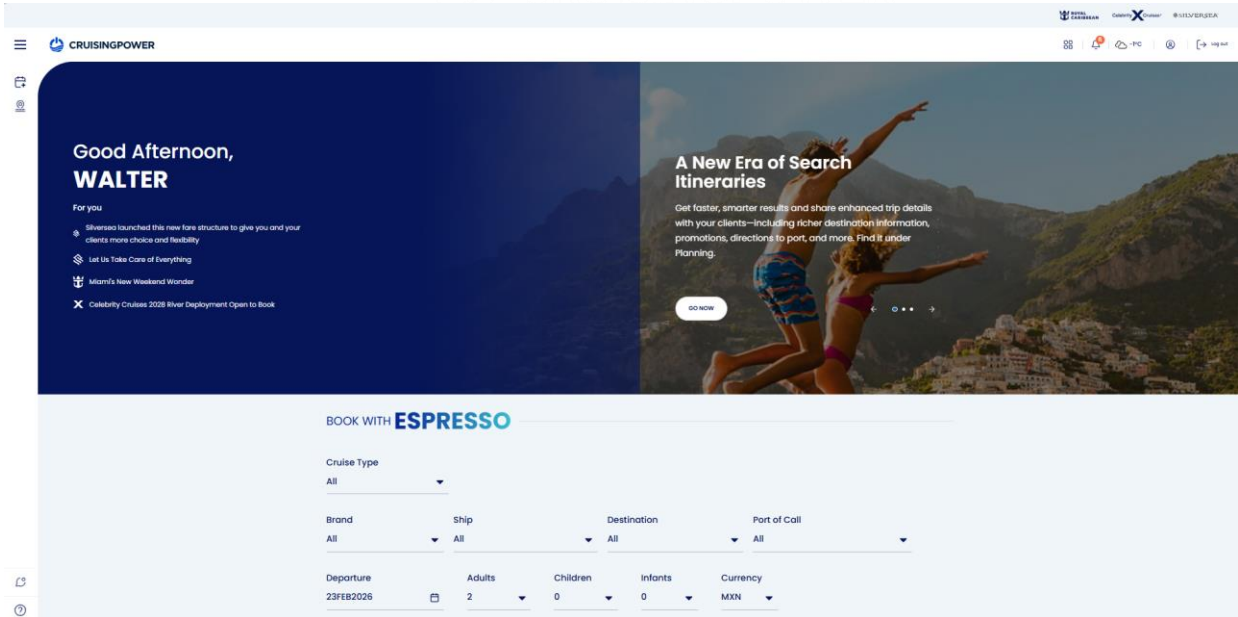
ROYAL CARIBBEAN Celebrity Cruises SILVERSEA

CRUISINGPOWER

°F°C Log out

Good Afternoon,
WALTER

For you

Silversea launched this new fare structure to give you and your clients more choice and flexibility

Let Us Take Care of Everything

Miami's New Weekend Wonder

Celebrity Cruises 2028 River Deployment Open to Book

A New Era of Search Itineraries

Get faster, smarter results and share enhanced trip details with your clients—including richer destination information, promotions, directions to port, and more. Find it under Planning.

GO NOW

BOOK WITH ESPRESSO

Cruise Type
All

Brand
All

Ship
All

Destination
All

Port of Call
All

Departure
23FEB2026

Adults
2

Children
0

Infants
0

Currency
MXN